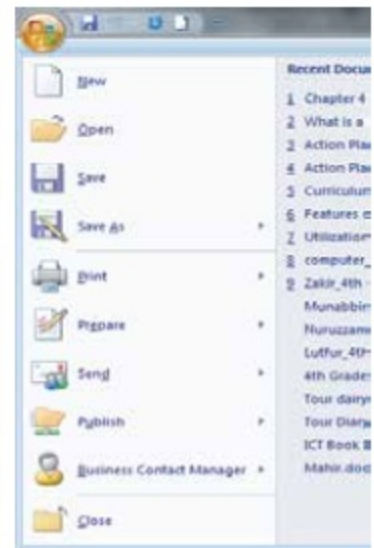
New

Open

Save

Save As

Print

Prepare

Send

Publish

Business Contact Manager

Close

Recent Docu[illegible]

1 Chapter 4

2 What is a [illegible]

3 Action Pla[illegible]

4 Action Pla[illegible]

5 Curriculum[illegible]

6 Features o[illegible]

7 Utilization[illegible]

8 computer_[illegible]

9 Zakir_4th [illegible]

Munabbir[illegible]

Nuruzzam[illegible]

Lutfur_4th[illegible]

4th Grade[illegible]

Tour dairy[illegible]

Tour Diary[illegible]

ICT Book B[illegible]

Mahir.doc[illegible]